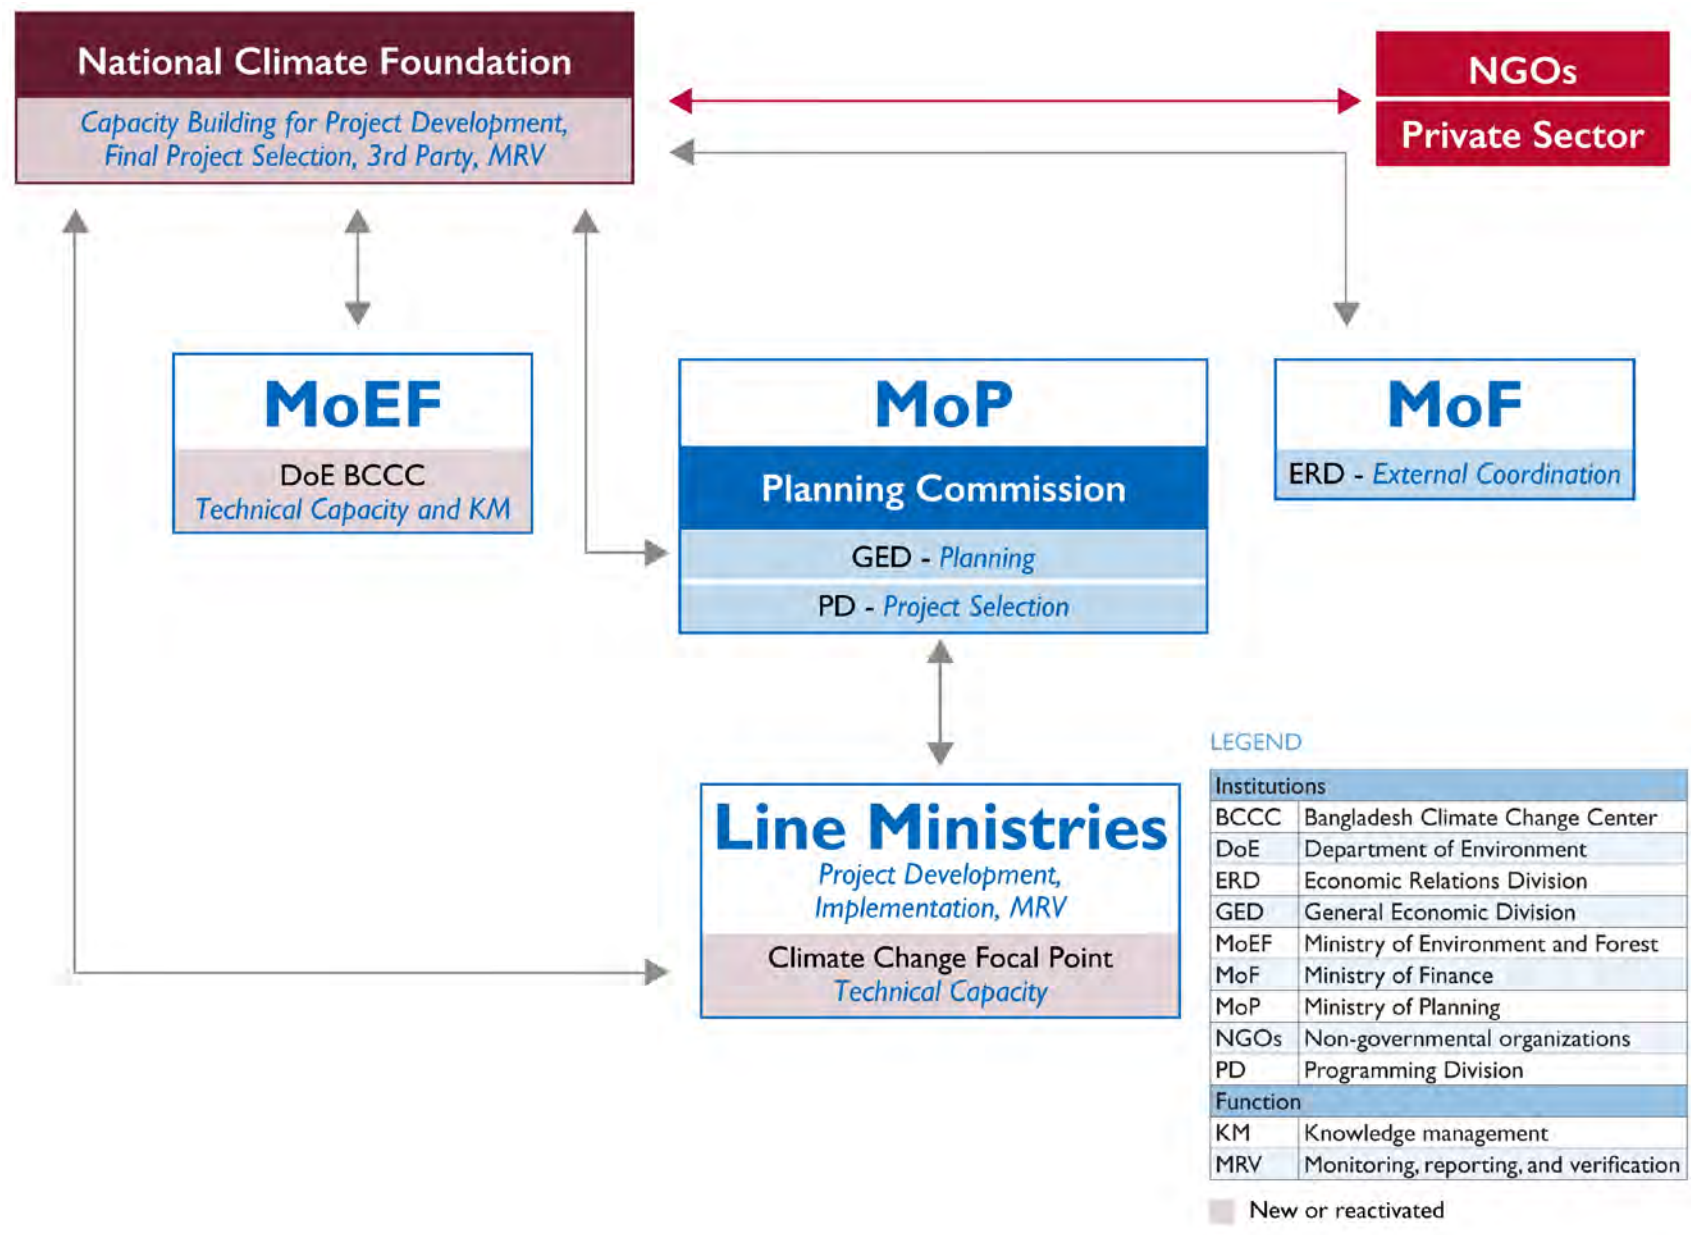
National Climate Foundation
Capacity Building for Project Development, Final Project Selection, 3rd Party, MRV

NGOs
Private Sector

MoEF
DoE BCCC
Technical Capacity and KM

MoP
Planning Commission
GED - Planning
PD - Project Selection

MoF
ERD - External Coordination

Line Ministries
Project Development, Implementation, MRV
Climate Change Focal Point
Technical Capacity

LEGEND

| Institutions | |
|---|---|
| BCCC | Bangladesh Climate Change Center |
| DoE | Department of Environment |
| ERD | Economic Relations Division |
| GED | General Economic Division |
| MoEF | Ministry of Environment and Forest |
| MoF | Ministry of Finance |
| MoP | Ministry of Planning |
| NGOs | Non-governmental organizations |
| PD | Programming Division |
| Function | |
| KM | Knowledge management |
| MRV | Monitoring, reporting, and verification |

New or reactivated